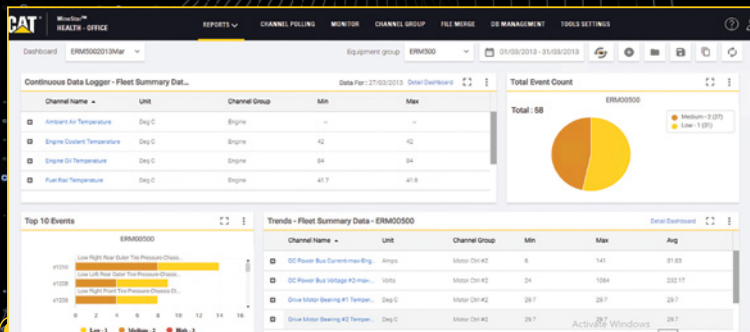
CAT MineStar™ HEALTH · OFFICE

REPORTS CHANNEL POLLING MONITOR CHANNEL GROUP FILE MERGE DB MANAGEMENT TOOLS SETTINGS

Dashboard ERM5002013Mar Equipment group ERM500 01/03/2013 - 31/03/2013

Continuous Data Logger - Fleet Summary Dat... Data For : 27/03/2013 Detail Dashboard

| Channel Name | Unit | Channel Group | Min | Max |
|---|---|---|---|---|
| Ambient Air Temperature | Deg C | Engine | -- | -- |
| Engine Coolant Temperature | Deg C | Engine | 42 | 42 |
| Engine Oil Temperature | Deg C | Engine | 84 | 84 |
| Fuel Rail Temperature | Deg C | Engine | 41.7 | 41.8 |

Total Event Count

ERM00500

Total : 58

Medium - 3 (27)
Low - 1 (31)

Top 10 Events

ERM00500

Low Right Rear Outer Tire Pressure-Chass...
Low Left Rear Outer Tire Pressure-Chass...
Low Right Front Tire Pressure-Chassis Ct...

61210
61208
61206

0 2 4 6 8 10 12 14 16

Low - 1 Medium - 2 High - 3

Trends - Fleet Summary Data - ERM00500 Detail Dashboard

| Channel Name | Unit | Channel Group | Min | Max | Avg |
|---|---|---|---|---|---|
| DC Power Bus Current-max-Eng... | Amps | Motor Ctrl #2 | 6 | 141 | 31.63 |
| DC Power Bus Voltage #2-max-... | Volts | Motor Ctrl #2 | 24 | 1084 | 232.17 |
| Drive Motor Bearing #1 Temper... | Deg C | Motor Ctrl #2 | 29.7 | 29.7 | 29.7 |
| Drive Motor Bearing #2 Temper... | Deg C | Motor Ctrl #2 | 29.7 | 29.7 | 29.7 |

Activate Windows